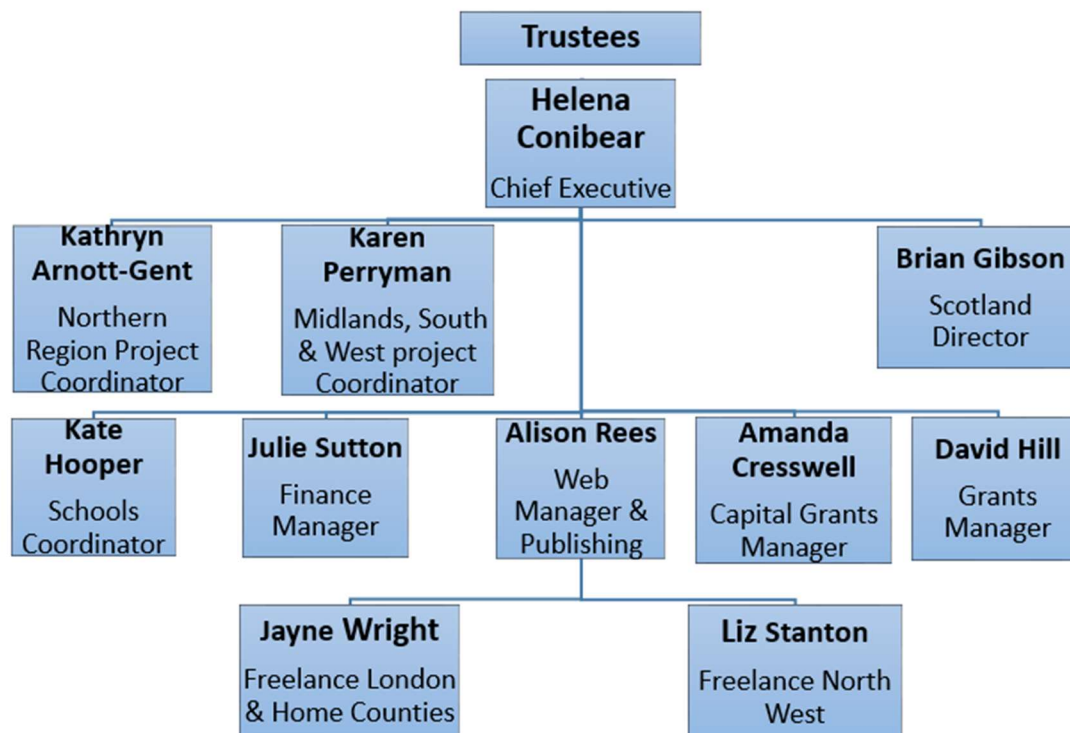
Trustees

Helena Conibear
Chief Executive

Kathryn Arnott-Gent
Northern Region Project Coordinator

Karen Perryman
Midlands, South & West project Coordinator

Brian Gibson
Scotland Director

Kate Hooper
Schools Coordinator

Julie Sutton
Finance Manager

Alison Rees
Web Manager & Publishing

Amanda Cresswell
Capital Grants Manager

David Hill
Grants Manager

Jayne Wright
Freelance London & Home Counties

Liz Stanton
Freelance North West